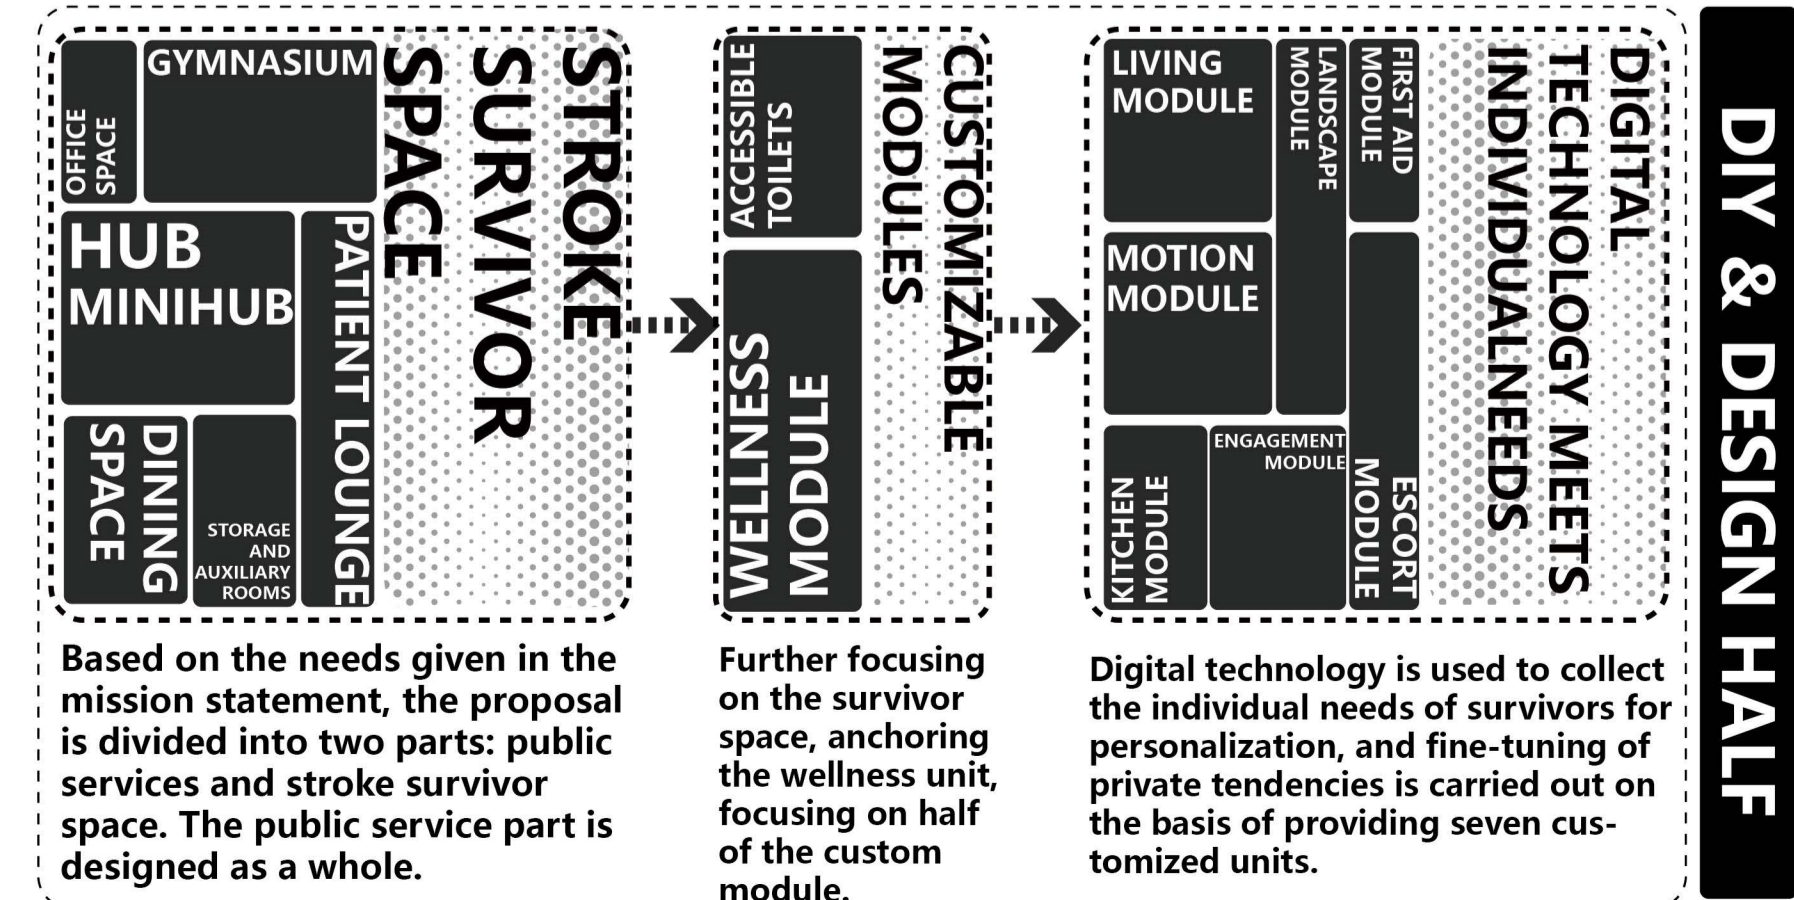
GYMNASIUM

OFFICE SPACE

HUB MINIHUB

PATIENT LOUNGE

DINING SPACE

STORAGE AND AUXILIARY ROOMS

STROKE SURVIVOR SPACE

ACCESSIBLE TOILETS

WELLNESS MODULE

CUSTOMIZABLE MODULES

LIVING MODULE

LANDSCAPE MODULE

FIRST AID MODULE

MOTION MODULE

KITCHEN MODULE

ENGAGEMENT MODULE

ESCORT MODULE

DIGITAL TECHNOLOGY MEETS INDIVIDUALNEEDS

DIY & DESIGN HALF

Based on the needs given in the mission statement, the proposal is divided into two parts: public services and stroke survivor space. The public service part is designed as a whole.

Further focusing on the survivor space, anchoring the wellness unit, focusing on half of the custom module.

Digital technology is used to collect the individual needs of survivors for personalization, and fine-tuning of private tendencies is carried out on the basis of providing seven customized units.